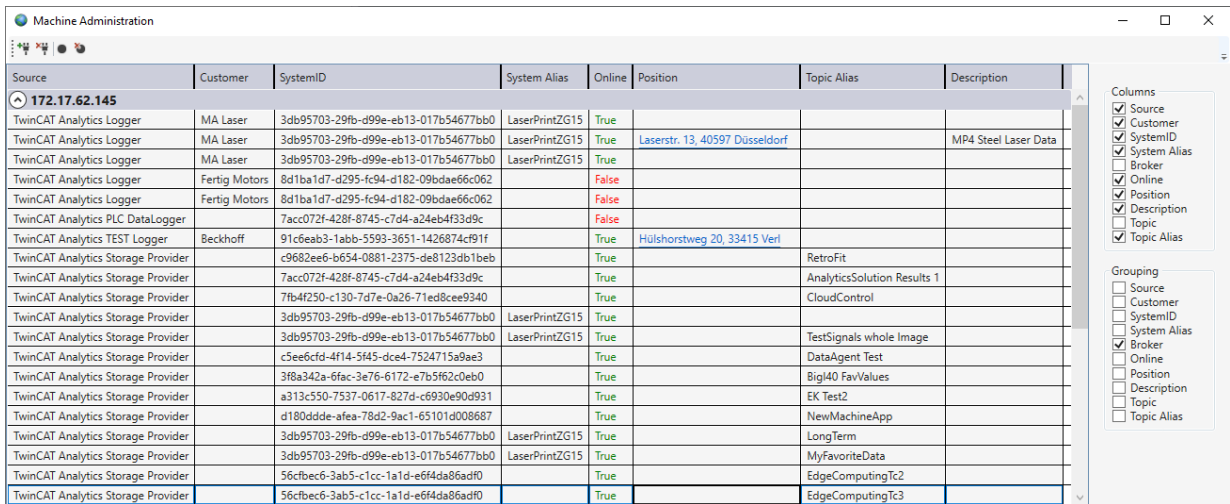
Machine Administration

| Source | Customer | SystemID | System Alias | Online | Position | Topic Alias | Description |
|---|---|---|---|---|---|---|---|
| 172.17.62.145 | | | | | | | |
| TwinCAT Analytics Logger | MA Laser | 3db95703-29fb-d99e-eb13-017b54677bb0 | LaserPrintZG15 | True | | | |
| TwinCAT Analytics Logger | MA Laser | 3db95703-29fb-d99e-eb13-017b54677bb0 | LaserPrintZG15 | True | Laserstr. 13, 40597 Düsseldorf | | MP4 Steel Laser Data |
| TwinCAT Analytics Logger | MA Laser | 3db95703-29fb-d99e-eb13-017b54677bb0 | LaserPrintZG15 | True | | | |
| TwinCAT Analytics Logger | Fertig Motors | 8d1ba1d7-d295-fc94-d182-09bdae66c062 | | False | | | |
| TwinCAT Analytics Logger | Fertig Motors | 8d1ba1d7-d295-fc94-d182-09bdae66c062 | | False | | | |
| TwinCAT Analytics PLC DataLogger | | 7acc072f-428f-8745-c7d4-a24eb4f33d9c | | False | | | |
| TwinCAT Analytics TEST Logger | Beckhoff | 91c6eab3-1abb-5593-3651-1426874cf91f | | True | Hülshorstweg 20, 33415 Verl | | |
| TwinCAT Analytics Storage Provider | | c9682ee6-b654-0881-2375-de8123db1beb | | True | | RetroFit | |
| TwinCAT Analytics Storage Provider | | 7acc072f-428f-8745-c7d4-a24eb4f33d9c | | True | | AnalyticsSolution Results 1 | |
| TwinCAT Analytics Storage Provider | | 7fb4f250-c130-7d7e-0a26-71ed8cee9340 | | True | | CloudControl | |
| TwinCAT Analytics Storage Provider | | 3db95703-29fb-d99e-eb13-017b54677bb0 | LaserPrintZG15 | True | | | |
| TwinCAT Analytics Storage Provider | | 3db95703-29fb-d99e-eb13-017b54677bb0 | LaserPrintZG15 | True | | TestSignals whole Image | |
| TwinCAT Analytics Storage Provider | | c5ee6cfd-4f14-5f45-dce4-7524715a9ae3 | | True | | DataAgent Test | |
| TwinCAT Analytics Storage Provider | | 3f8a342a-6fac-3e76-6172-e7b5f62c0eb0 | | True | | BigI40 FavValues | |
| TwinCAT Analytics Storage Provider | | a313c550-7537-0617-827d-c6930e90d931 | | True | | EK Test2 | |
| TwinCAT Analytics Storage Provider | | d180ddde-afea-78d2-9ac1-65101d008687 | | True | | NewMachineApp | |
| TwinCAT Analytics Storage Provider | | 3db95703-29fb-d99e-eb13-017b54677bb0 | LaserPrintZG15 | True | | LongTerm | |
| TwinCAT Analytics Storage Provider | | 3db95703-29fb-d99e-eb13-017b54677bb0 | LaserPrintZG15 | True | | MyFavoriteData | |
| TwinCAT Analytics Storage Provider | | 56cfbec6-3ab5-c1cc-1a1d-e6f4da86adf0 | | True | | EdgeComputingTc2 | |
| TwinCAT Analytics Storage Provider | | 56cfbec6-3ab5-c1cc-1a1d-e6f4da86adf0 | | True | | EdgeComputingTc3 | |

Columns
☑ Source
☑ Customer
☑ SystemID
☑ System Alias
☐ Broker
☑ Online
☑ Position
☑ Description
☐ Topic
☑ Topic Alias

Grouping
☐ Source
☐ Customer
☐ SystemID
☐ System Alias
☑ Broker
☐ Online
☐ Position
☐ Description
☐ Topic
☐ Topic Alias